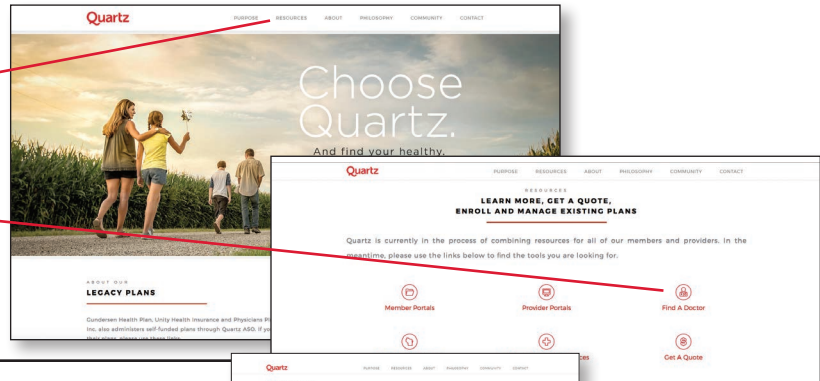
Quartz

PURPOSE RESOURCES ABOUT PHILOSOPHY COMMUNITY CONTACT

Choose Quartz.

And find your healthy.

ABOUT OUR

LEGACY PLANS

Gundersen Health Plan, Unity Health Insurance and Physicians Pl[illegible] Inc. also administers self-funded plans through Quartz ASO. If yo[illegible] their plan, please use these links.

Quartz

PURPOSE RESOURCES ABOUT PHILOSOPHY COMMUNITY CONTACT

RESOURCES

LEARN MORE, GET A QUOTE, ENROLL AND MANAGE EXISTING PLANS

Quartz is currently in the process of combining resources for all of our members and providers. In the meantime, please use the links below to find the tools you are looking for.

Member Portals

Provider Portals

Find A Doctor

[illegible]ces

Get A Quote

Quartz

PURPOSE RESOURCES ABOUT PHILOSOPHY COMMUNITY CONTACT